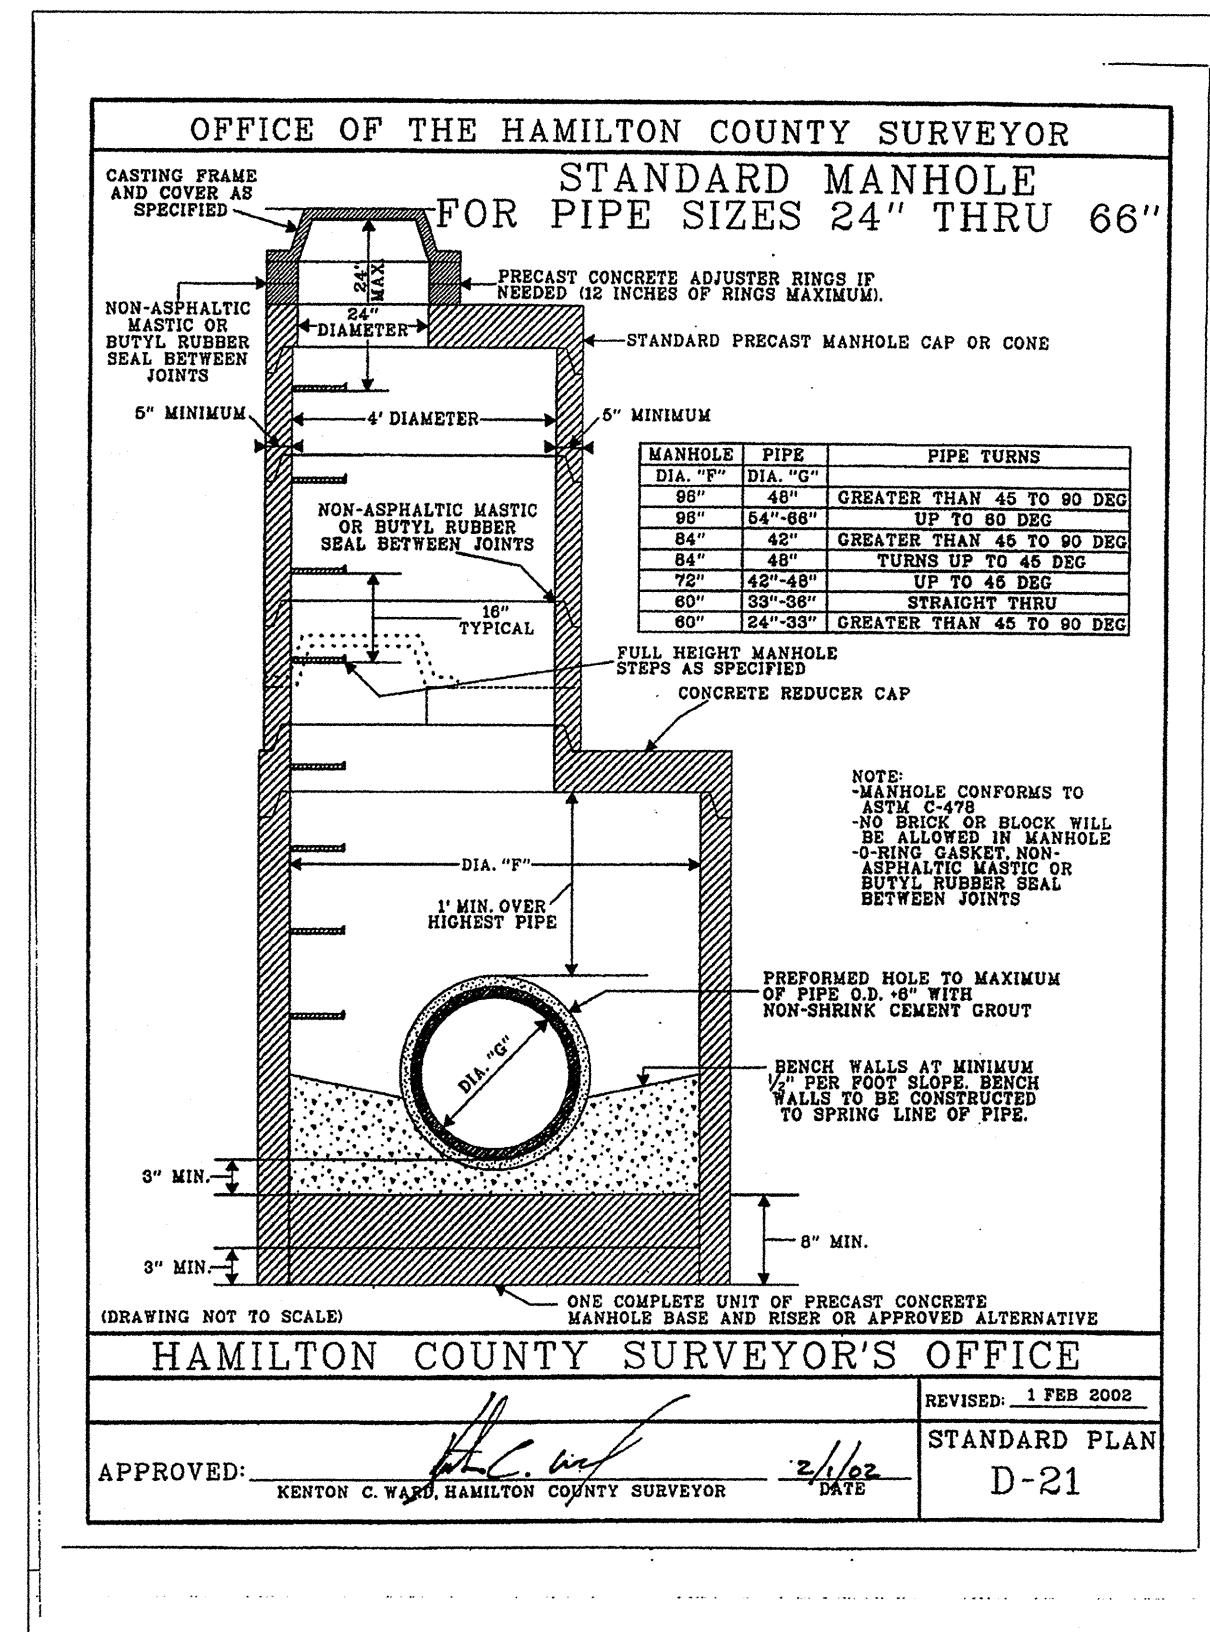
OFFICE OF THE HAMILTON COUNTY SURVEYOR

STANDARD MANHOLE FOR PIPE SIZES 24" THRU 66"

CASTING FRAME AND COVER AS SPECIFIED

24" MAX.

PRECAST CONCRETE ADJUSTER RINGS IF NEEDED (12 INCHES OF RINGS MAXIMUM).

NON-ASPHALTIC MASTIC OR BUTYL RUBBER SEAL BETWEEN JOINTS

24" DIAMETER

STANDARD PRECAST MANHOLE CAP OR CONE

5" MINIMUM

4' DIAMETER

5" MINIMUM

| MANHOLE | PIPE | PIPE TURNS |
|---|---|---|
| DIA. "F" | DIA. "G" | |
| 96" | 48" | GREATER THAN 45 TO 90 DEG |
| 96" | 54"-66" | UP TO 60 DEG |
| 84" | 42" | GREATER THAN 45 TO 90 DEG |
| 84" | 48" | TURNS UP TO 45 DEG |
| 72" | 42"-48" | UP TO 45 DEG |
| 60" | 33"-36" | STRAIGHT THRU |
| 60" | 24"-33" | GREATER THAN 45 TO 90 DEG |

NON-ASPHALTIC MASTIC OR BUTYL RUBBER SEAL BETWEEN JOINTS

16" TYPICAL

FULL HEIGHT MANHOLE STEPS AS SPECIFIED

CONCRETE REDUCER CAP

NOTE:
-MANHOLE CONFORMS TO ASTM C-478
-NO BRICK OR BLOCK WILL BE ALLOWED IN MANHOLE
-O-RING GASKET, NON-ASPHALTIC MASTIC OR BUTYL RUBBER SEAL BETWEEN JOINTS

DIA. "F"

1' MIN. OVER HIGHEST PIPE

PREFORMED HOLE TO MAXIMUM OF PIPE O.D. +6" WITH NON-SHRINK CEMENT GROUT

DIA. "G"

BENCH WALLS AT MINIMUM $\frac{1}{2}$" PER FOOT SLOPE. BENCH WALLS TO BE CONSTRUCTED TO SPRING LINE OF PIPE.

3" MIN.

8" MIN.

3" MIN.

(DRAWING NOT TO SCALE)

ONE COMPLETE UNIT OF PRECAST CONCRETE MANHOLE BASE AND RISER OR APPROVED ALTERNATIVE

HAMILTON COUNTY SURVEYOR'S OFFICE

REVISED: 1 FEB 2002

APPROVED: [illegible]

KENTON C. WARD, HAMILTON COUNTY SURVEYOR

2/1/02
DATE

STANDARD PLAN
D-21